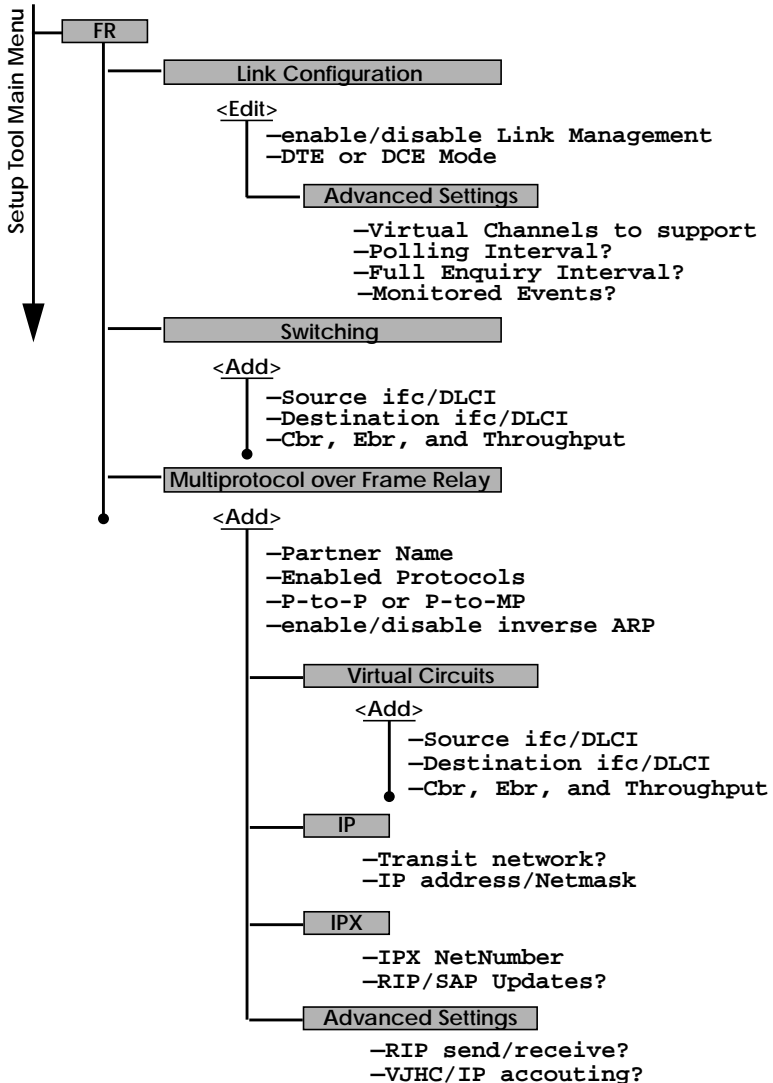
Setup Tool Main Menu

FR

Link Configuration

<Edit>

—enable/disable Link Management
—DTE or DCE Mode

Advanced Settings

—Virtual Channels to support
—Polling Interval?
—Full Enquiry Interval?
—Monitored Events?

Switching

<Add>

—Source ifc/DLCI
—Destination ifc/DLCI
—Cbr, Ebr, and Throughput

Multiprotocol over Frame Relay

<Add>

—Partner Name
—Enabled Protocols
—P-to-P or P-to-MP
—enable/disable inverse ARP

Virtual Circuits

<Add>

—Source ifc/DLCI
—Destination ifc/DLCI
—Cbr, Ebr, and Throughput

IP

—Transit network?
—IP address/Netmask

IPX

—IPX NetNumber
—RIP/SAP Updates?

Advanced Settings

—RIP send/receive?
—VJHC/IP accouting?